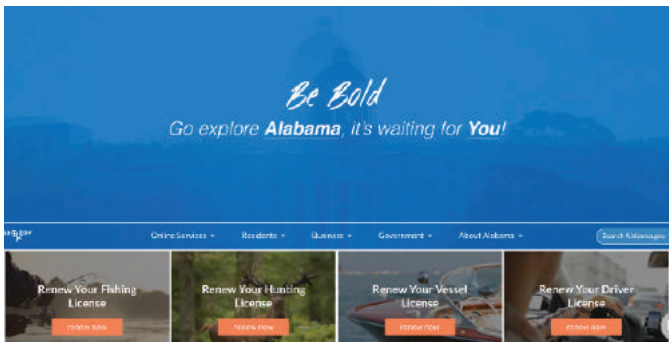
Be Bold

Go explore **Alabama**, it's waiting for **You**!

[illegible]

Online Services ▾ Residents ▾ Business ▾ Government ▾ About Alabama ▾

Search Alabama.gov

Renew Your Fishing License

RENEW NOW

Renew Your Hunting License

RENEW NOW

Renew Your Vessel License

RENEW NOW

Renew Your Driver License

RENEW NOW